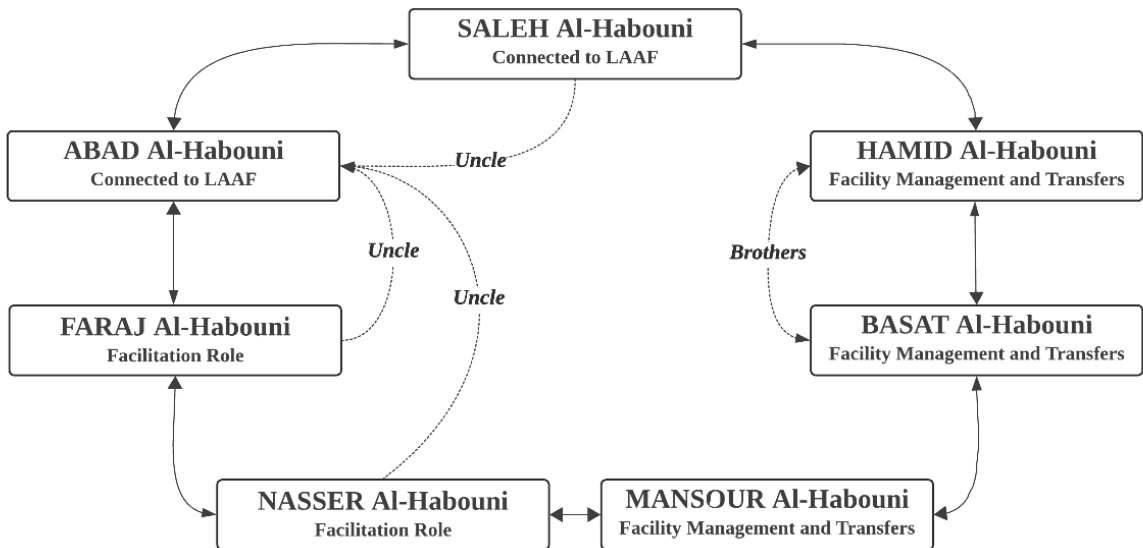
SALEH Al-Habouni
Connected to LAAF

ABAD Al-Habouni
Connected to LAAF

Uncle

HAMID Al-Habouni
Facility Management and Transfers

Uncle

Brothers

Uncle

FARAJ Al-Habouni
Facilitation Role

BASAT Al-Habouni
Facility Management and Transfers

NASSER Al-Habouni
Facilitation Role

MANSOUR Al-Habouni
Facility Management and Transfers